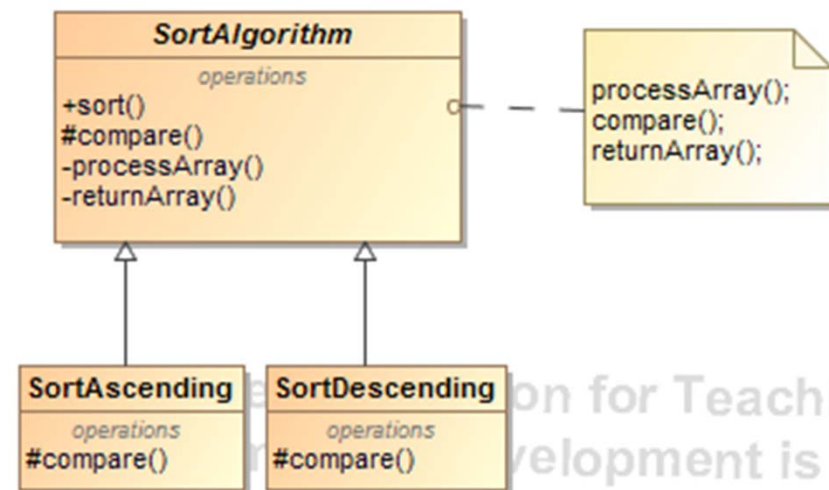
SortAlgorithm
operations
+sort()
#compare()
-processArray()
-returnArray()

processArray();
compare();
returnArray();

SortAscending
operations
#compare()

SortDescending
operations
#compare()

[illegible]on for Teach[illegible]
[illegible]velopment is